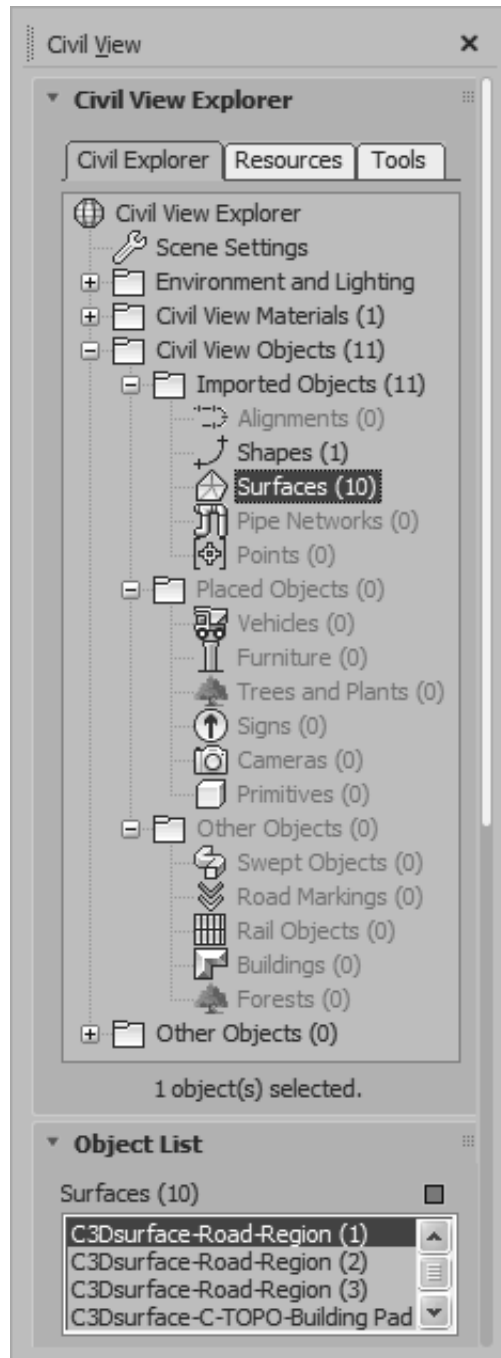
Civil View ×

Civil View Explorer

Civil Explorer | Resources | Tools

Civil View Explorer
Scene Settings
Environment and Lighting
Civil View Materials (1)
Civil View Objects (11)
Imported Objects (11)
Alignments (0)
Shapes (1)
Surfaces (10)
Pipe Networks (0)
Points (0)
Placed Objects (0)
Vehicles (0)
Furniture (0)
Trees and Plants (0)
Signs (0)
Cameras (0)
Primitives (0)
Other Objects (0)
Swept Objects (0)
Road Markings (0)
Rail Objects (0)
Buildings (0)
Forests (0)
Other Objects (0)

1 object(s) selected.

Object List

Surfaces (10)

C3Dsurface-Road-Region (1)
C3Dsurface-Road-Region (2)
C3Dsurface-Road-Region (3)
C3Dsurface-C-TOPO-Building Pad